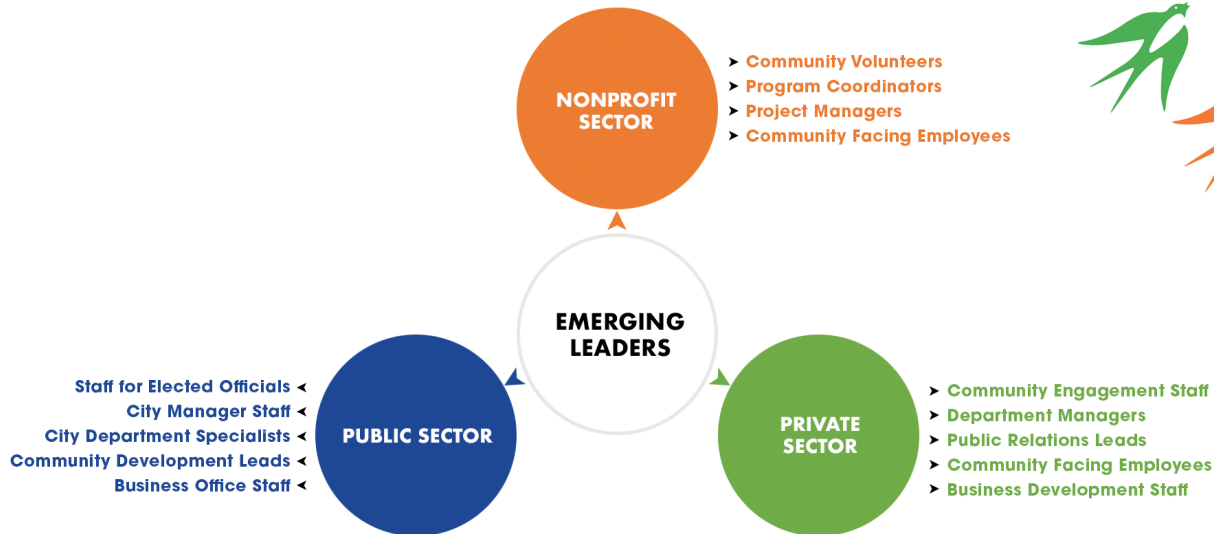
NONPROFIT SECTOR

Community Volunteers
Program Coordinators
Project Managers
Community Facing Employees

EMERGING LEADERS

Staff for Elected Officials
City Manager Staff
City Department Specialists
Community Development Leads
Business Office Staff

PUBLIC SECTOR

PRIVATE SECTOR

Community Engagement Staff
Department Managers
Public Relations Leads
Community Facing Employees
Business Development Staff